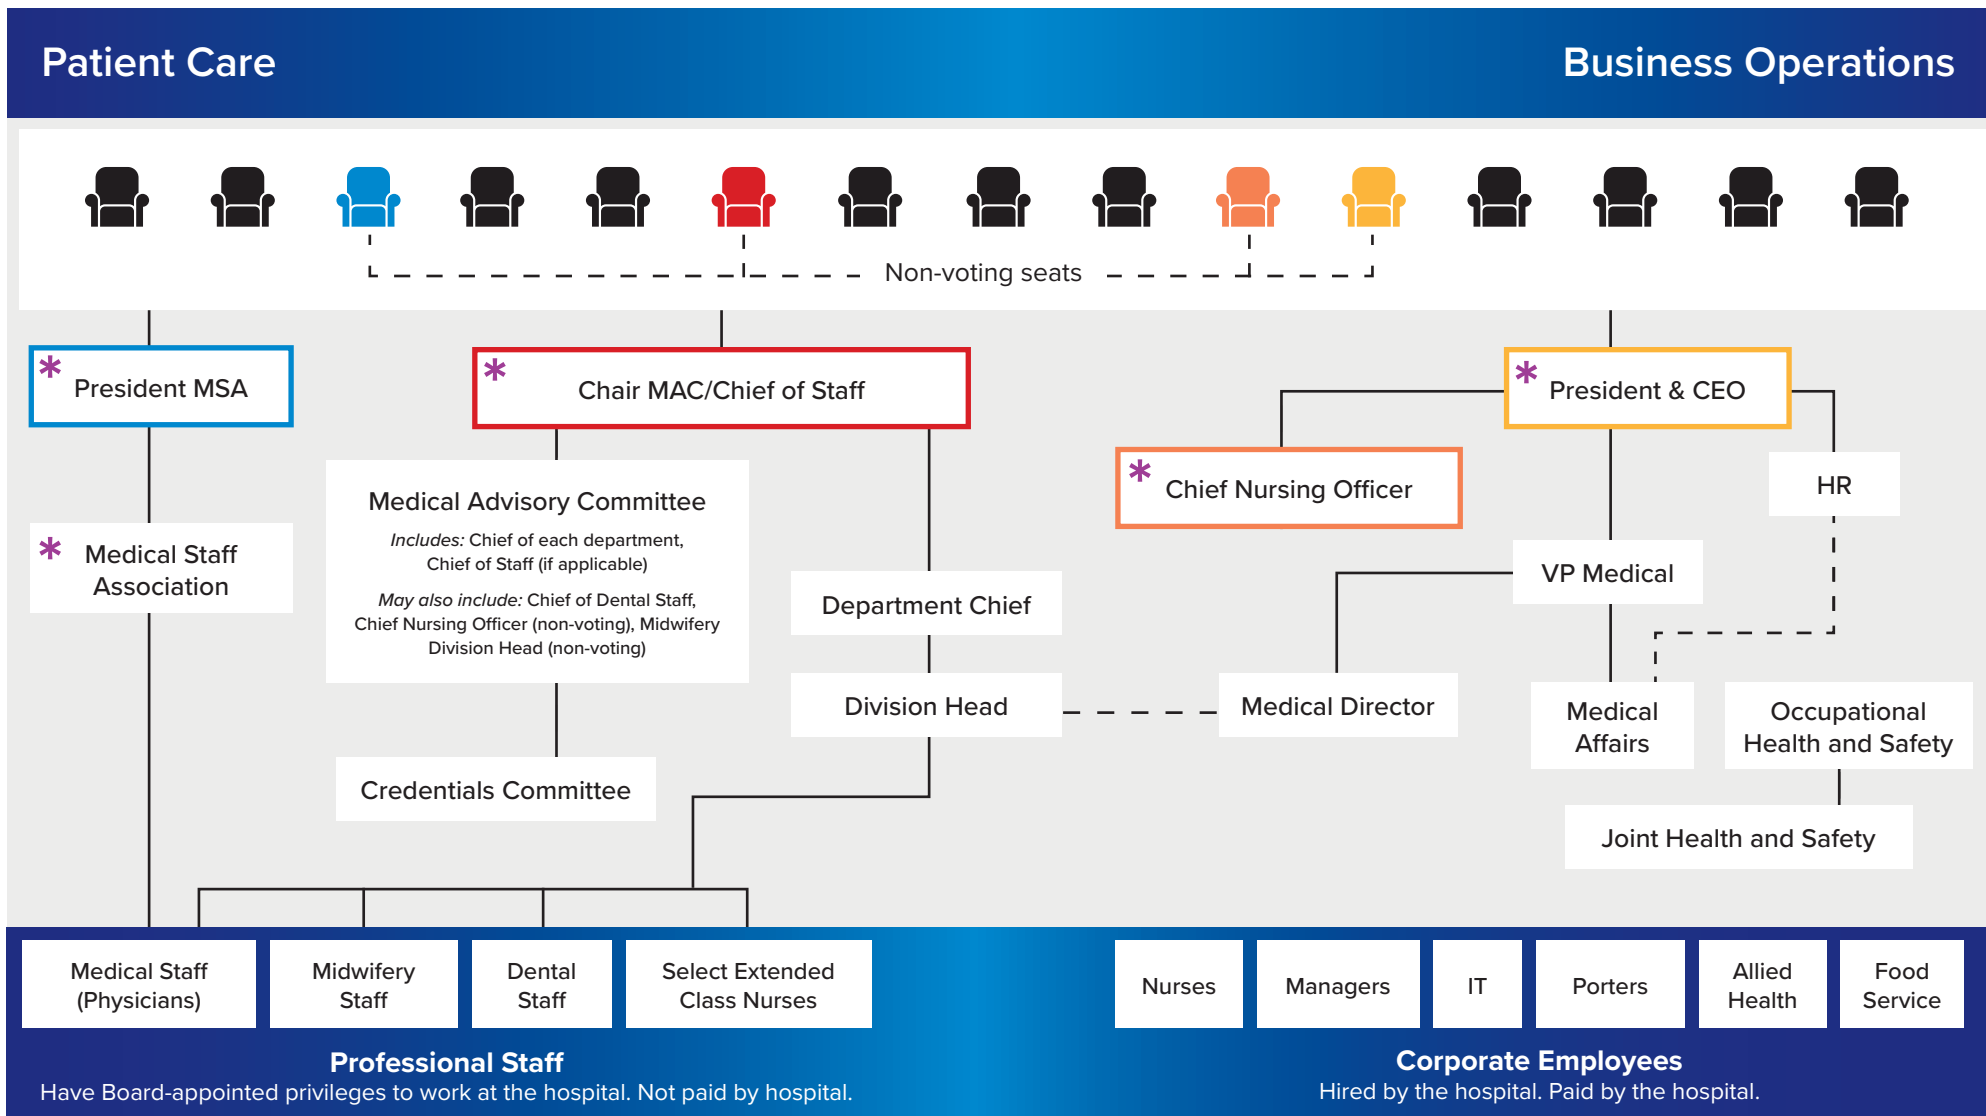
Patient Care

Business Operations

Non-voting seats

* President MSA

* Chair MAC/Chief of Staff

* President & CEO

* Chief Nursing Officer

HR

* Medical Staff Association

Medical Advisory Committee

*Includes:* Chief of each department, Chief of Staff (if applicable)

*May also include:* Chief of Dental Staff, Chief Nursing Officer (non-voting), Midwifery Division Head (non-voting)

Department Chief

VP Medical

Division Head

Medical Director

Medical Affairs

Occupational Health and Safety

Credentials Committee

Joint Health and Safety

Medical Staff (Physicians)

Midwifery Staff

Dental Staff

Select Extended Class Nurses

Nurses

Managers

IT

Porters

Allied Health

Food Service

Professional Staff
Have Board-appointed privileges to work at the hospital. Not paid by hospital.

Corporate Employees
Hired by the hospital. Paid by the hospital.